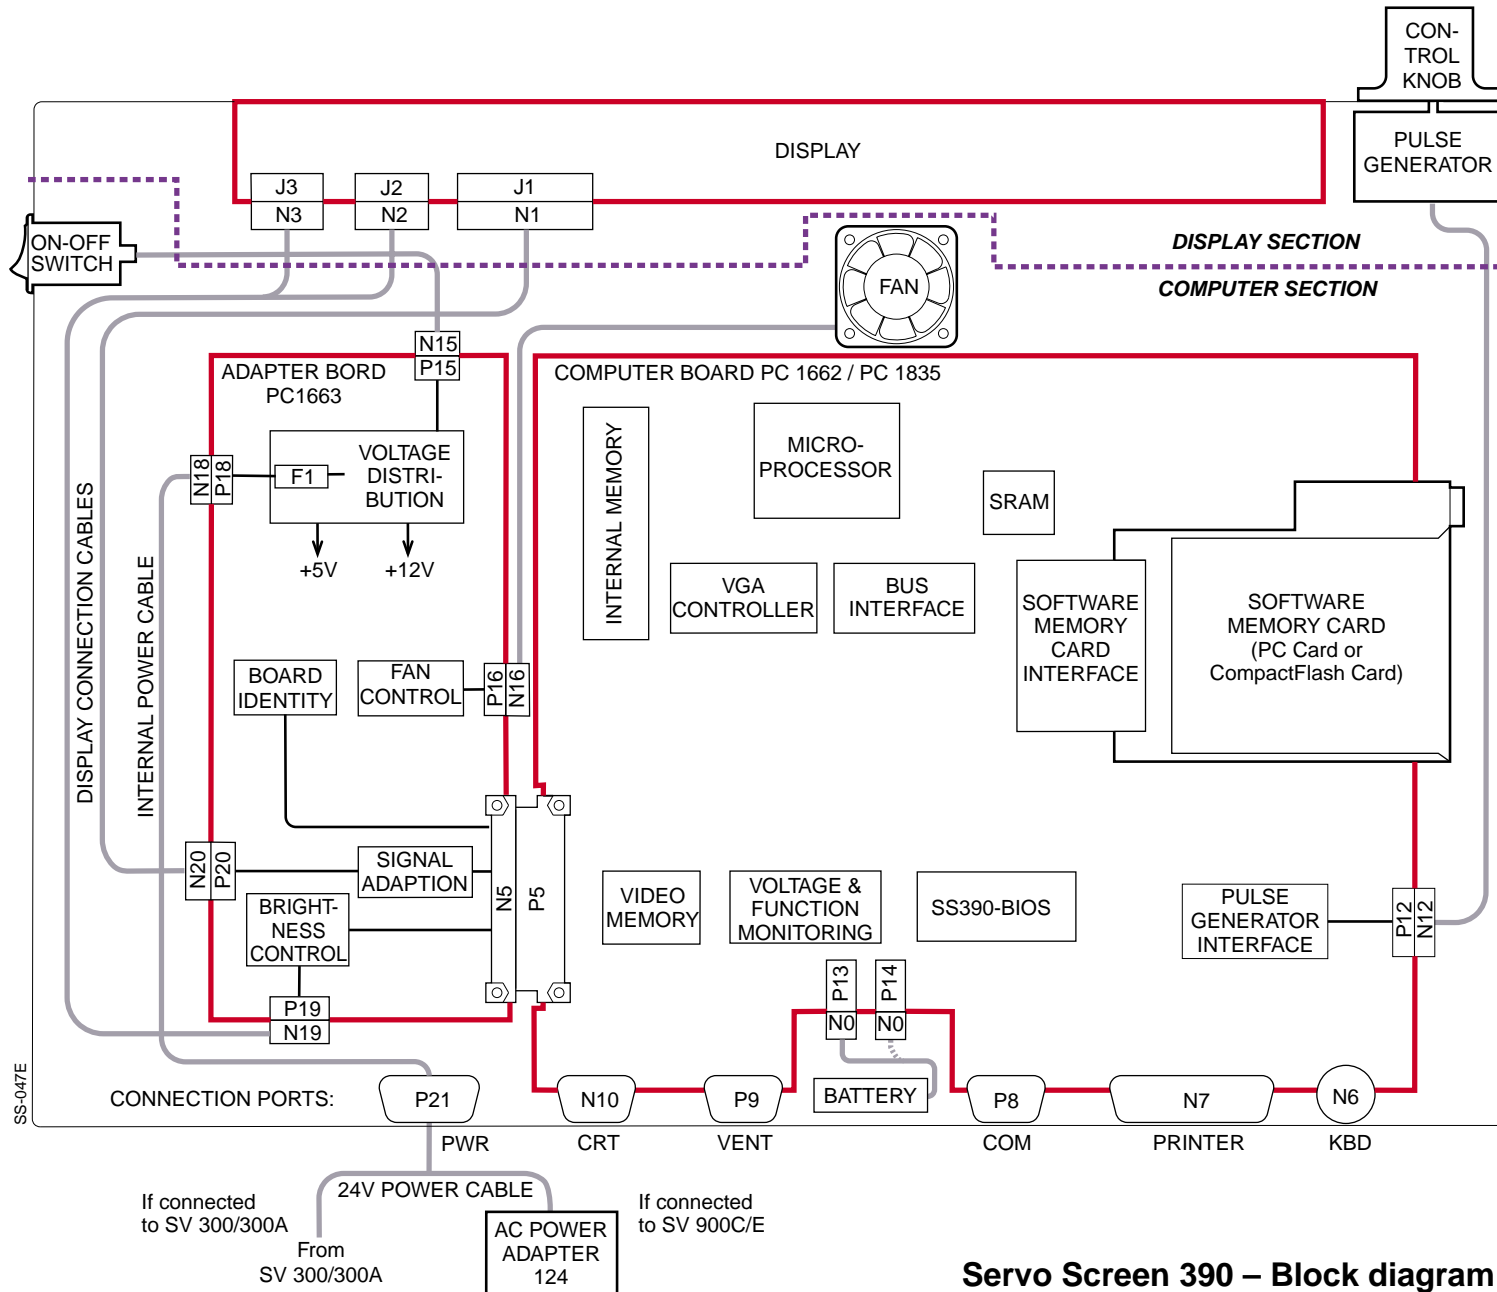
CON-TROL KNOB

PULSE GENERATOR

DISPLAY

J3
N3

J2
N2

J1
N1

ON-OFF SWITCH

DISPLAY SECTION

COMPUTER SECTION

FAN

N15
P15

ADAPTER BORD PC1663

COMPUTER BOARD PC 1662 / PC 1835

N18
P18

F1

VOLTAGE DISTRI-BUTION

+5V
+12V

INTERNAL MEMORY

MICRO-PROCESSOR

SRAM

VGA CONTROLLER

BUS INTERFACE

SOFTWARE MEMORY CARD INTERFACE

SOFTWARE MEMORY CARD (PC Card or CompactFlash Card)

DISPLAY CONNECTION CABLES

INTERNAL POWER CABLE

BOARD IDENTITY

FAN CONTROL

P16
N16

N20
P20

SIGNAL ADAPTION

BRIGHT-NESS CONTROL

N5
P5

VIDEO MEMORY

VOLTAGE & FUNCTION MONITORING

SS390-BIOS

PULSE GENERATOR INTERFACE

P12
N12

P13
P14

P19
N19

N0
N0

SS-047E

CONNECTION PORTS:

P21
PWR

N10
CRT

P9
VENT

BATTERY

P8
COM

N7
PRINTER

N6
KBD

If connected to SV 300/300A

24V POWER CABLE

From SV 300/300A

AC POWER ADAPTER 124

If connected to SV 900C/E

Servo Screen 390 – Block diagram